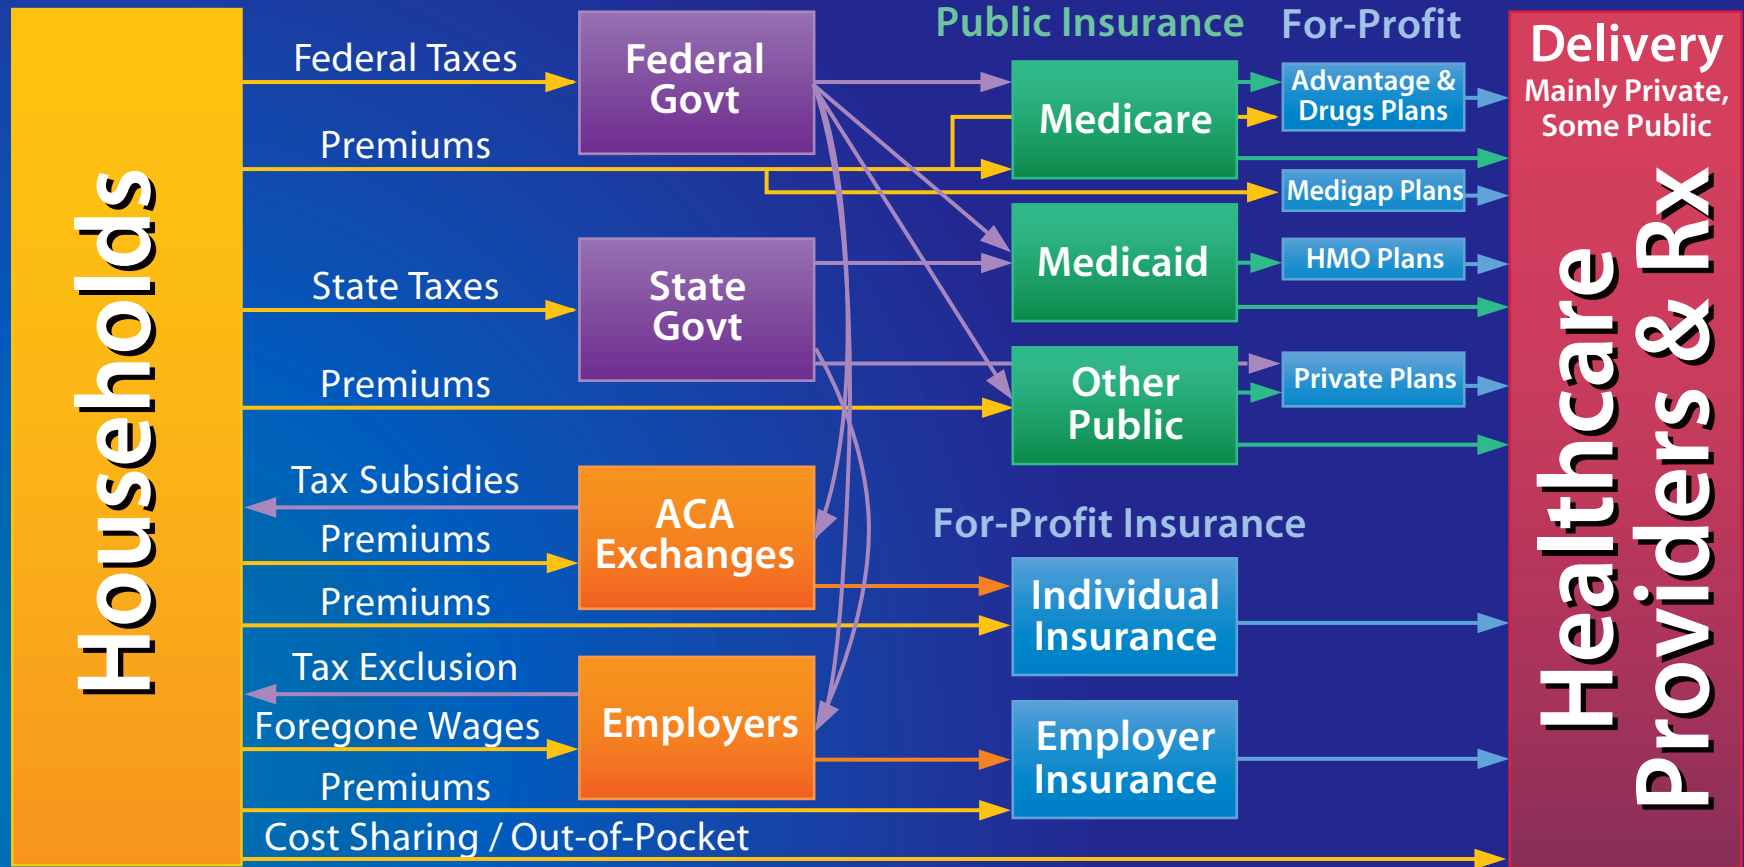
Households

Federal Taxes

Premiums

State Taxes

Premiums

Tax Subsidies

Premiums

Premiums

Tax Exclusion

Foregone Wages

Premiums

Cost Sharing / Out-of-Pocket

Federal Govt

State Govt

ACA Exchanges

Employers

Public Insurance

For-Profit

Medicare

Medicaid

Other Public

Advantage & Drugs Plans

Medigap Plans

HMO Plans

Private Plans

For-Profit Insurance

Individual Insurance

Employer Insurance

Delivery

Mainly Private, Some Public

Healthcare Providers & Rx